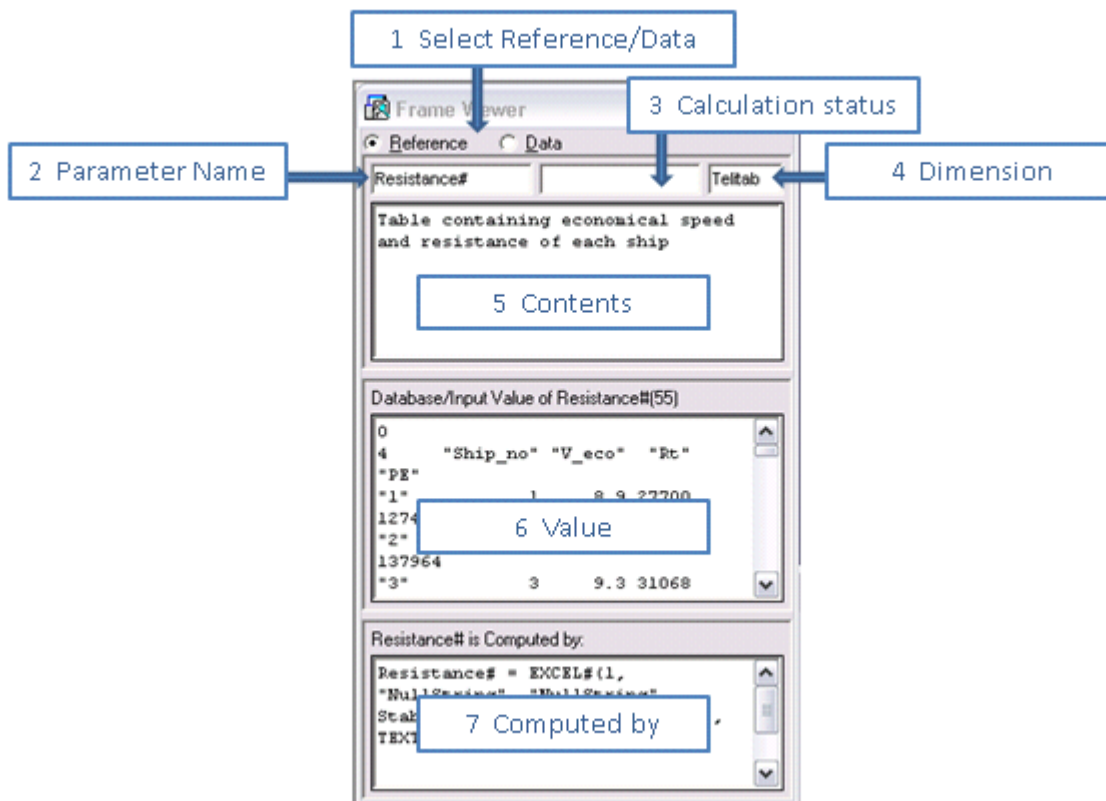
1 Select Reference/Data

Frame Viewer

3 Calculation status

Reference Data

2 Parameter Name

Resistance#

Telitab

4 Dimension

Table containing economical speed and resistance of each ship

5 Contents

Database/Input Value of Resistance#(55)

0
4 "Ship_no" "V_eco" "Rt" "PE"
"1" 1 8.9 27700
1274
"2"
137964
"3" 3 9.3 31068

6 Value

Resistance# is Computed by:

Resistance# = EXCEL#(1,
"NullString" "NullString"
Stab
TEXT

7 Computed by